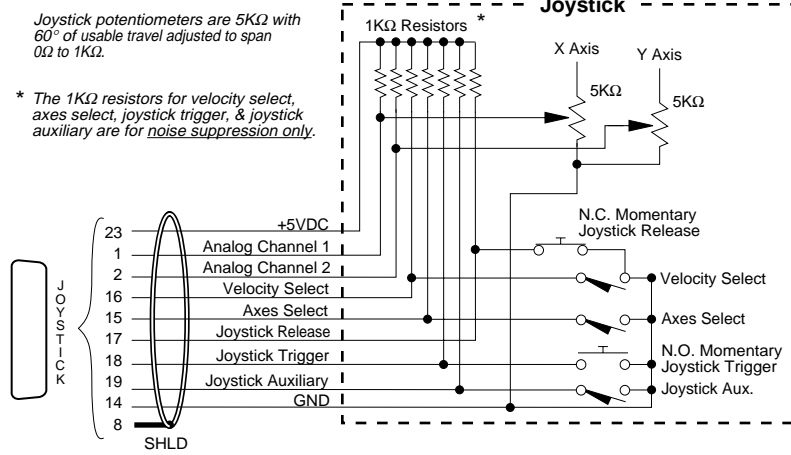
Joystick potentiometers are 5KΩ with 60° of usable travel adjusted to span 0Ω to 1KΩ.

* The 1KΩ resistors for velocity select, axes select, joystick trigger, & joystick auxiliary are for noise suppression only.

Joystick

1KΩ Resistors *

X Axis

Y Axis

5KΩ

5KΩ

N.C. Momentary
Joystick Release

Velocity Select

Axes Select

N.O. Momentary
Joystick Trigger

Joystick Aux.

JOYSTICK

23
1
2
16
15
17
18
19
14
8

+5VDC
Analog Channel 1
Analog Channel 2
Velocity Select
Axes Select
Joystick Release
Joystick Trigger
Joystick Auxiliary
GND

SHLD